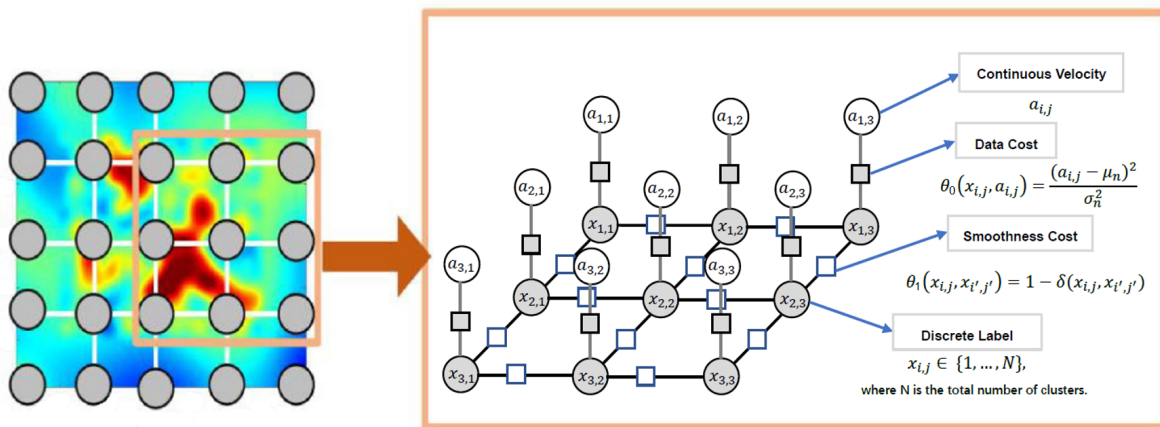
$a_{1,1}$ $a_{1,2}$ $a_{1,3}$

$a_{2,1}$ $a_{2,2}$ $a_{2,3}$

$x_{1,1}$ $x_{1,2}$ $x_{1,3}$

$a_{3,1}$ $a_{3,2}$ $a_{3,3}$

$x_{2,1}$ $x_{2,2}$ $x_{2,3}$

$x_{3,1}$ $x_{3,2}$ $x_{3,3}$

Continuous Velocity

$a_{i,j}$

Data Cost

$\theta_0(x_{i,j}, a_{i,j}) = \frac{(a_{i,j} - \mu_n)^2}{\sigma_n^2}$

Smoothness Cost

$\theta_1(x_{i,j}, x_{i',j'}) = 1 - \delta(x_{i,j}, x_{i',j'})$

Discrete Label

$x_{i,j} \in \{1, \ldots, N\}$,

where N is the total number of clusters.